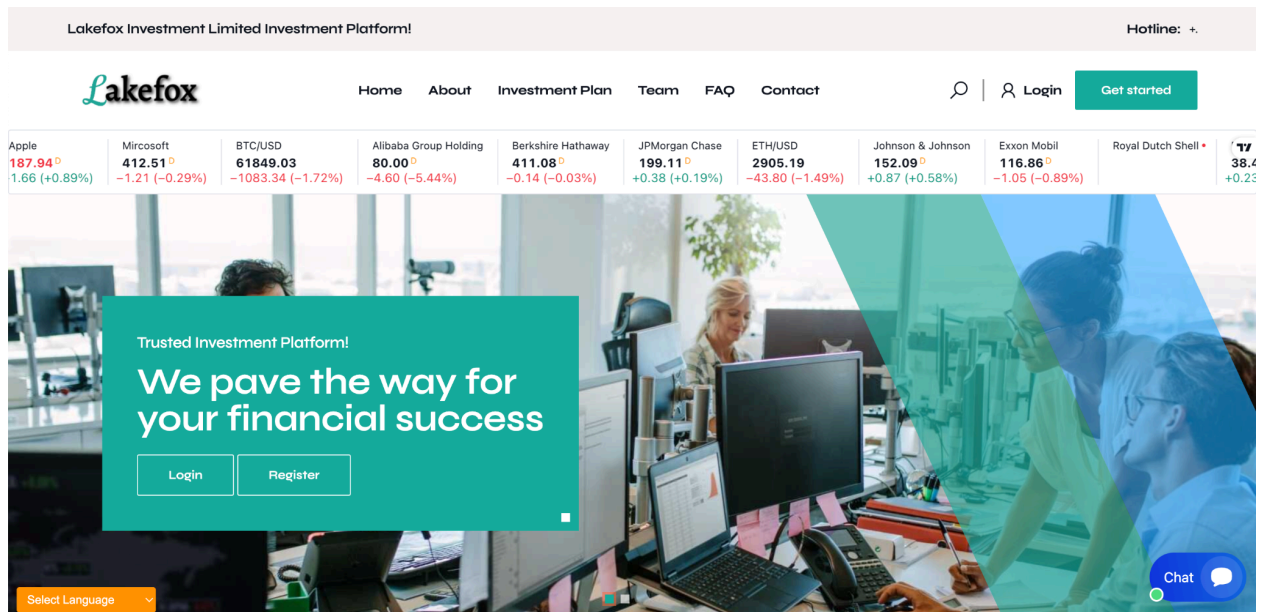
Lakefox Investment Limited Investment Platform!

Hotline: +.

Lakefox

Home About Investment Plan Team FAQ Contact

Login

Get started

| Apple | Mircosoft | BTC/USD | Alibaba Group Holding | Berkshire Hathaway | JPMorgan Chase | ETH/USD | Johnson & Johnson | Exxon Mobil | Royal Dutch Shell |  |
|---|---|---|---|---|---|---|---|---|---|---|
| 187.94 D | 412.51 D | 61849.03 | 80.00 D | 411.08 D | 199.11 D | 2905.19 | 152.09 D | 116.86 D |  | 38.4 |
| 1.66 (+0.89%) | −1.21 (−0.29%) | −1083.34 (−1.72%) | −4.60 (−5.44%) | −0.14 (−0.03%) | +0.38 (+0.19%) | −43.80 (−1.49%) | +0.87 (+0.58%) | −1.05 (−0.89%) |  | +0.23 |

Trusted Investment Platform!

We pave the way for your financial success

Login

Register

Select Language

Chat